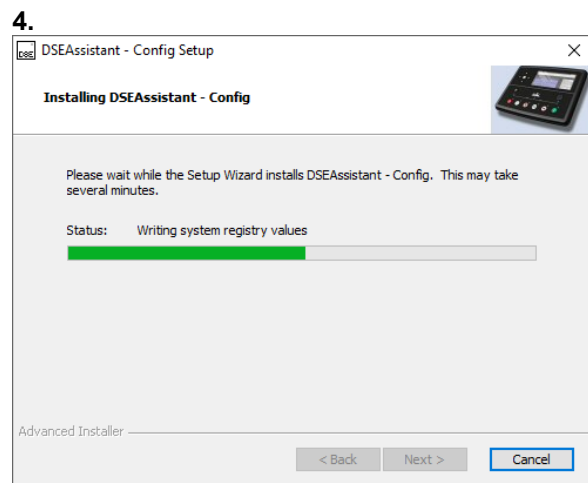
4.

DSE DSEAssistant - Config Setup

×

Installing DSEAssistant - Config

Please wait while the Setup Wizard installs DSEAssistant - Config. This may take several minutes.

Status: Writing system registry values

Advanced Installer

< Back

Next >

Cancel